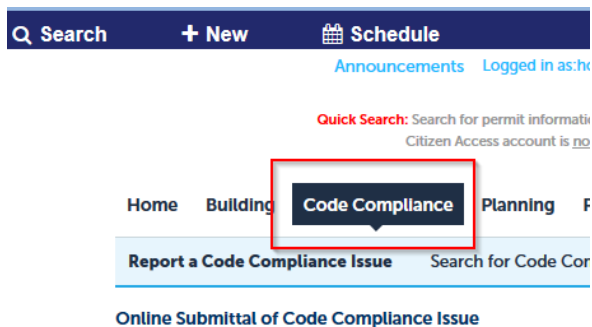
Search + New Schedule

Announcements Logged in as:ho

Quick Search: Search for permit informati

Citizen Access account is no

Home Building Code Compliance Planning P

Report a Code Compliance Issue Search for Code Co

Online Submittal of Code Compliance Issue